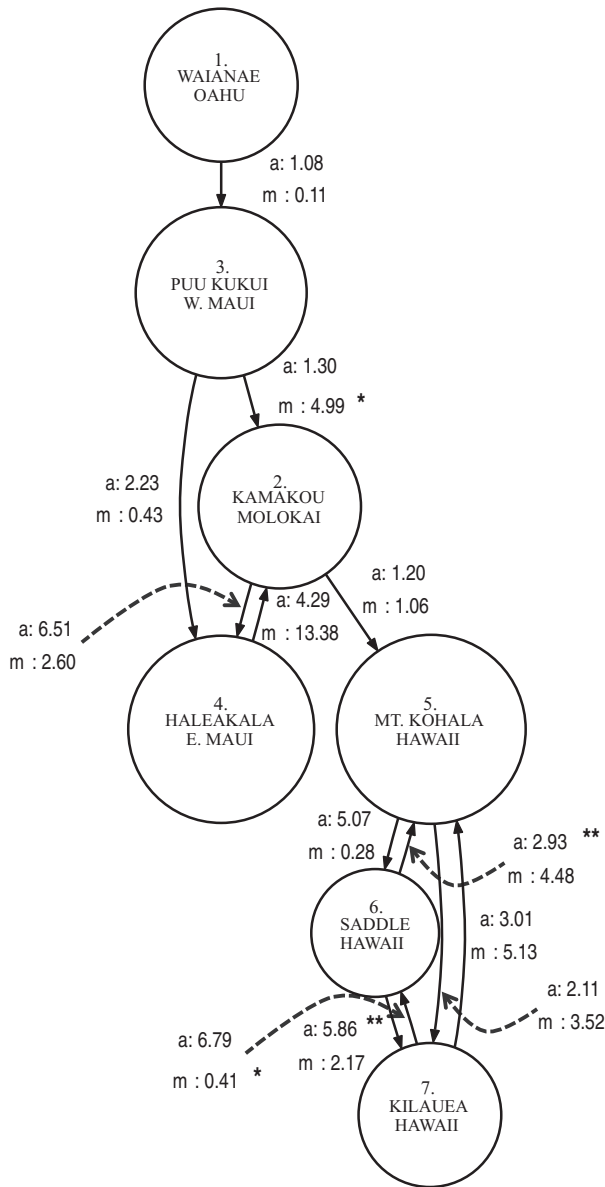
1.
WAIANAE
OAHU

a: 1.08
m : 0.11

3.
PUU KUKUI
W. MAUI

a: 1.30
m : 4.99 *

a: 2.23
m : 0.43

2.
KAMAKOU
MOLOKAI

a: 1.20
m : 1.06

a: 6.51
m : 2.60

a: 4.29
m : 13.38

4.
HALEAKALA
E. MAUI

5.
MT. KOHALA
HAWAII

a: 5.07
m : 0.28

a: 2.93 **
m : 4.48

6.
SADDLE
HAWAII

a: 3.01
m : 5.13

a: 2.11
m : 3.52

a: 6.79
m : 0.41 *

a: 5.86 **
m : 2.17

7.
KILAUEA
HAWAII